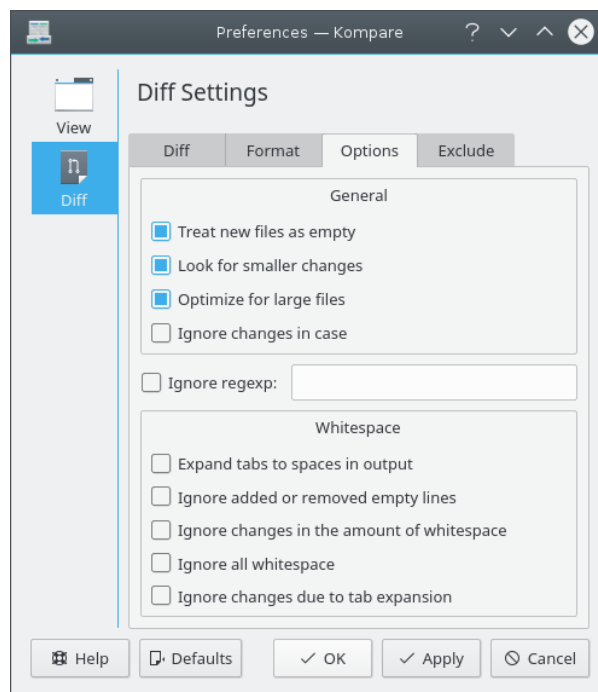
Preferences — Kompare

View

Diff

Diff Settings

Diff | Format | Options | Exclude

General

Treat new files as empty

Look for smaller changes

Optimize for large files

Ignore changes in case

Ignore regexp:

Whitespace

Expand tabs to spaces in output

Ignore added or removed empty lines

Ignore changes in the amount of whitespace

Ignore all whitespace

Ignore changes due to tab expansion

Help

Defaults

OK

Apply

Cancel